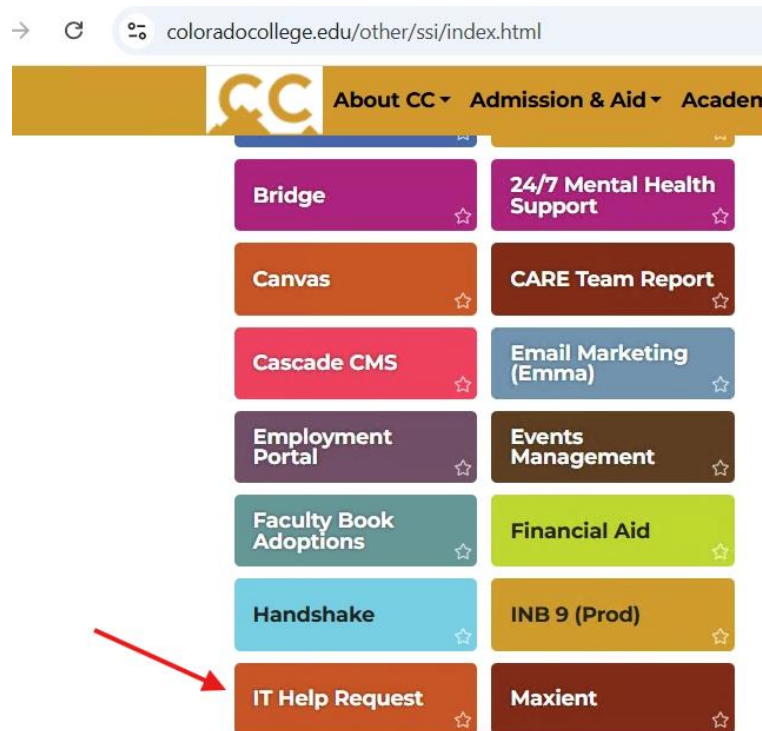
coloradocollege.edu/other/ssi/index.html

CC About CC Admission & Aid Acaden

Bridge

24/7 Mental Health Support

Canvas

CARE Team Report

Cascade CMS

Email Marketing (Emma)

Employment Portal

Events Management

Faculty Book Adoptions

Financial Aid

Handshake

INB 9 (Prod)

IT Help Request

Maxient